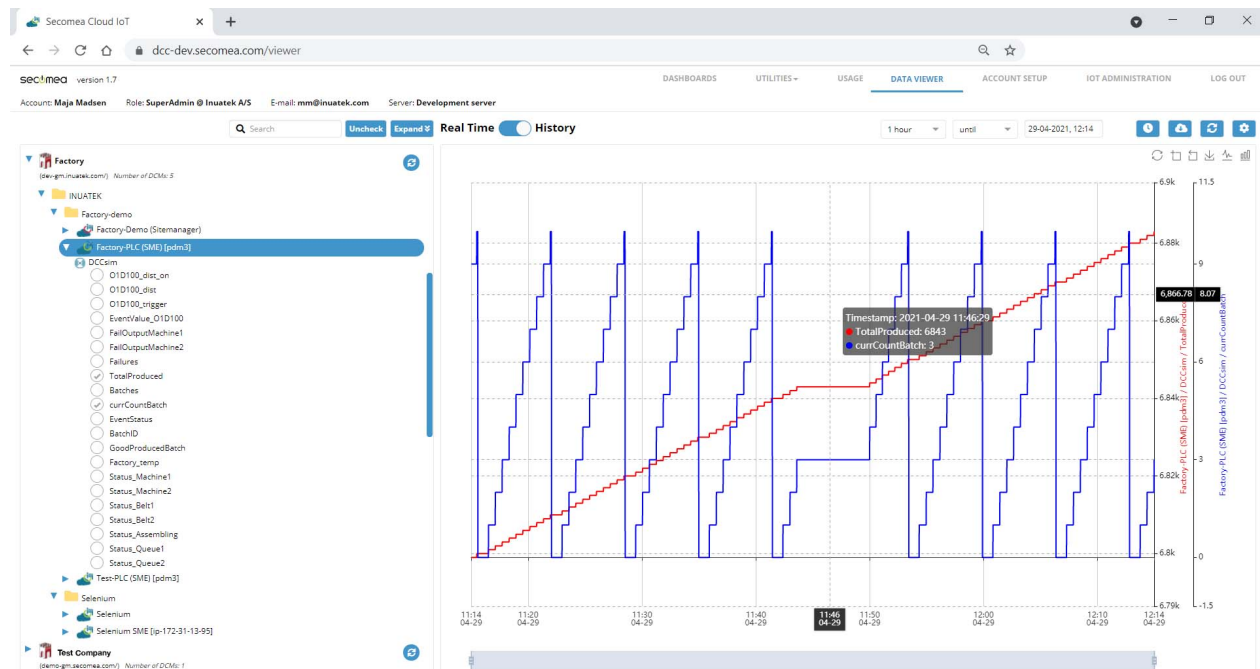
Secomea Cloud IoT × +

dcc-dev.secomea.com/viewer

secomea version 1.7

DASHBOARDS UTILITIES USAGE DATA VIEWER ACCOUNT SETUP IOT ADMINISTRATION LOG OUT

Account: Maja Madsen Role: SuperAdmin @ Inuatek A/S E-mail: mm@inuatek.com Server: Development server

Search Uncheck Expand

Real Time History

1 hour until 29-04-2021, 12:14

Factory
(dev-gm.inuatek.com/) Number of DCMs: 5
INUATEK
Factory-demo
Factory-Demo (Sitemanager)
Factory-PLC (SME) [pdm3]
DCCsim
O1D100_dist_on
O1D100_dist
O1D100_trigger
EventValue_O1D100
FailOutputMachine1
FailOutputMachine2
Failures
TotalProduced
Batches
currCountBatch
EventStatus
BatchID
GoodProducedBatch
Factory_temp
Status_Machine1
Status_Machine2
Status_Belt1
Status_Belt2
Status_Assembling
Status_Queue1
Status_Queue2
Test-PLC (SME) [pdm3]
Selenium
Selenium
Selenium SME [ip-172-31-13-95]
Test Company
(demo-gm.secomea.com/) Number of DCMs: 1

Timestamp: 2021-04-29 11:46:29
TotalProduced: 6843
currCountBatch: 3

6.9k
6.88k
6.86k
6.84k
6.82k
6.8k
6.79k
6,866.78
8.07
11.5
9
6
3
0
-1.5

Factory-PLC (SME) [pdm3] / DCCsim / TotalProduced
Factory-PLC (SME) [pdm3] / DCCsim / currCountBatch

11:14 04-29
11:20 04-29
11:30 04-29
11:40 04-29
11:46 04-29
11:50 04-29
12:00 04-29
12:10 04-29
12:14 04-29